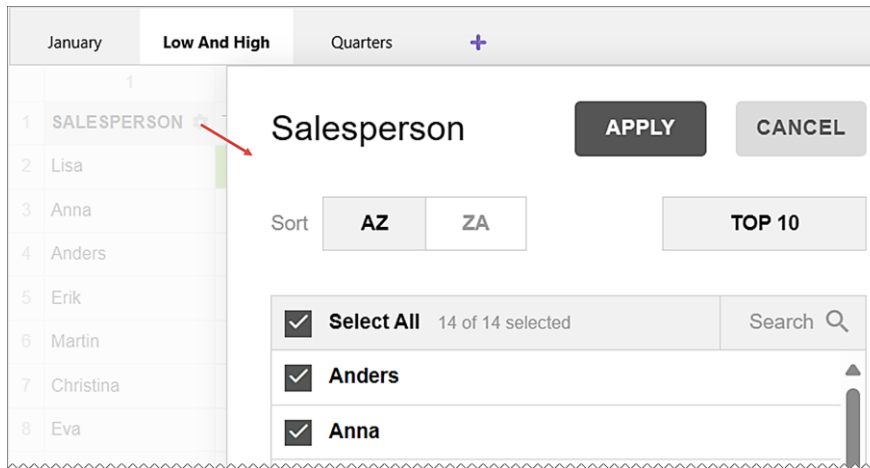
January Low And High Quarters +

1

1 SALESPERSON
2 Lisa
3 Anna
4 Anders
5 Erik
6 Martin
7 Christina
8 Eva

Salesperson

APPLY

CANCEL

Sort AZ ZA

TOP 10

Select All 14 of 14 selected

Search

Anders

Anna